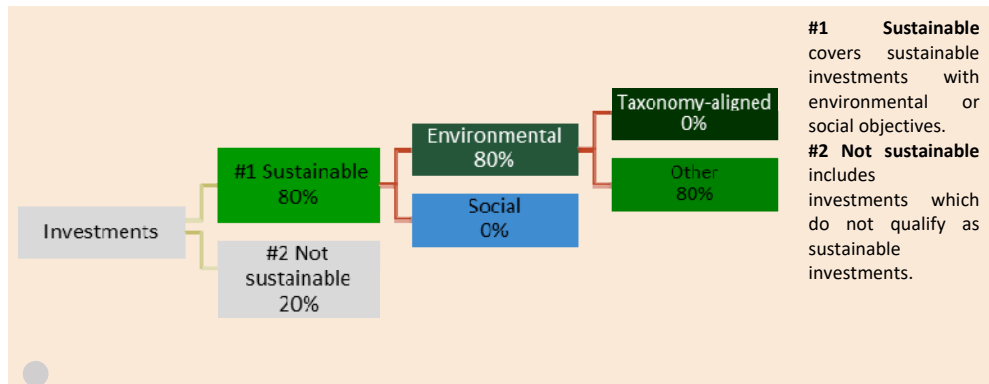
Investments

#1 Sustainable
80%

#2 Not sustainable
20%

Environmental
80%

Social
0%

Taxonomy-aligned
0%

Other
80%

**#1 Sustainable** covers sustainable investments with environmental or social objectives.
**#2 Not sustainable** includes investments which do not qualify as sustainable investments.